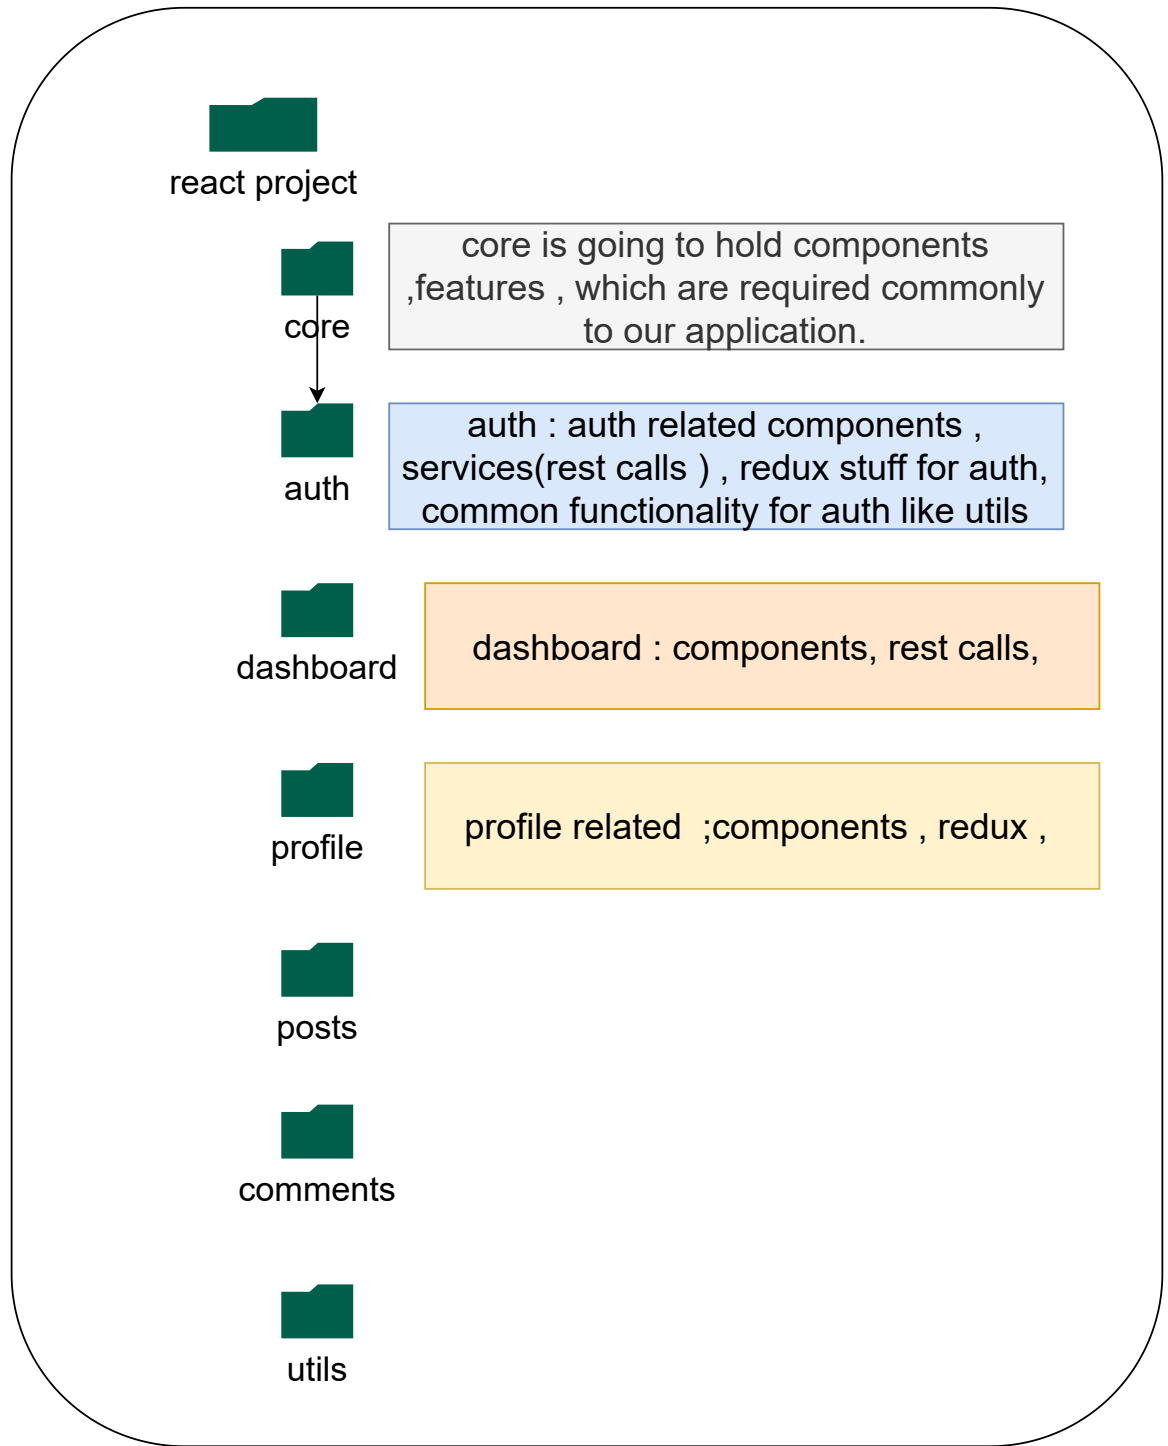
react project

core

core is going to hold components ,features , which are required commonly to our application.

auth

auth : auth related components , services(rest calls ) , redux stuff for auth, common functionality for auth like utils

dashboard

dashboard : components, rest calls,

profile

profile related ;components , redux ,

posts

comments

utils